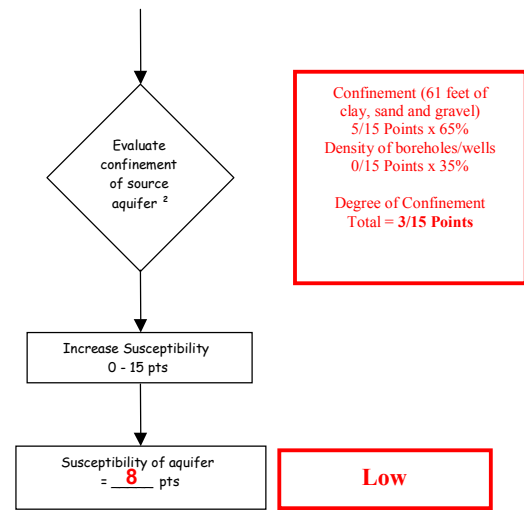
Evaluate confinement of source aquifer $^2$

Confinement (61 feet of clay, sand and gravel)
5/15 Points x 65%
Density of boreholes/wells
0/15 Points x 35%

Degree of Confinement
Total = **3/15 Points**

Increase Susceptibility
0 - 15 pts

Susceptibility of aquifer
= 8 pts

Low